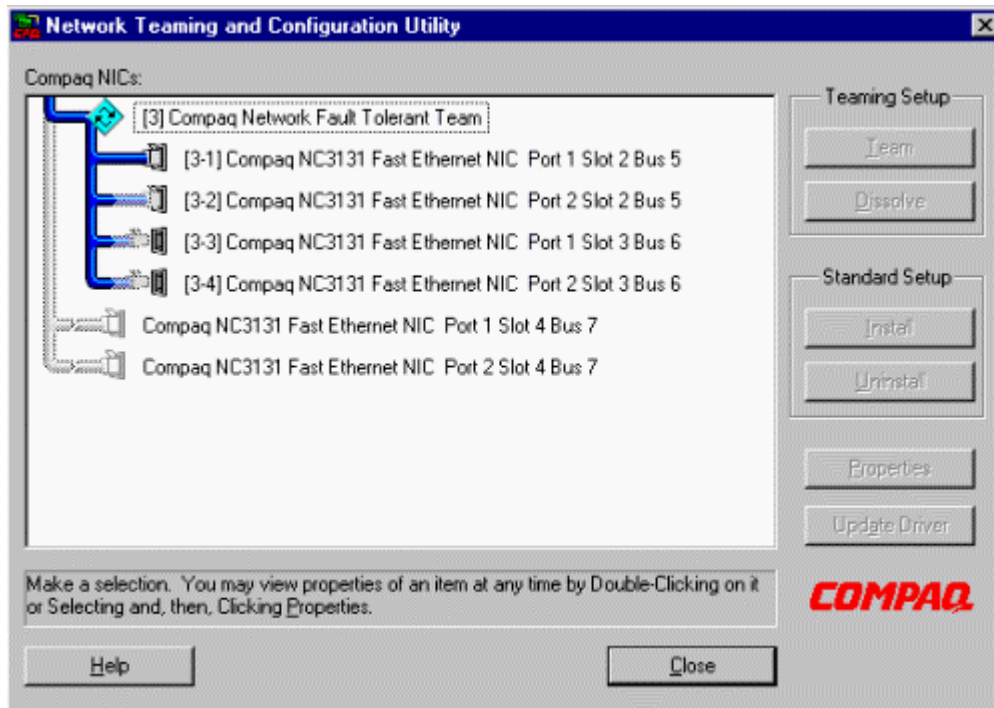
Network Teaming and Configuration Utility

Compaq NICs:

[3] Compaq Network Fault Tolerant Team

[3-1] Compaq NC3131 Fast Ethernet NIC Port 1 Slot 2 Bus 5

[3-2] Compaq NC3131 Fast Ethernet NIC Port 2 Slot 2 Bus 5

[3-3] Compaq NC3131 Fast Ethernet NIC Port 1 Slot 3 Bus 6

[3-4] Compaq NC3131 Fast Ethernet NIC Port 2 Slot 3 Bus 6

Compaq NC3131 Fast Ethernet NIC Port 1 Slot 4 Bus 7

Compaq NC3131 Fast Ethernet NIC Port 2 Slot 4 Bus 7

Teaming Setup

Team

Dissolve

Standard Setup

Install

Uninstall

Properties

Update Driver

Make a selection. You may view properties of an item at any time by Double-Clicking on it or Selecting and, then, Clicking Properties.

COMPAQ

Help

Close